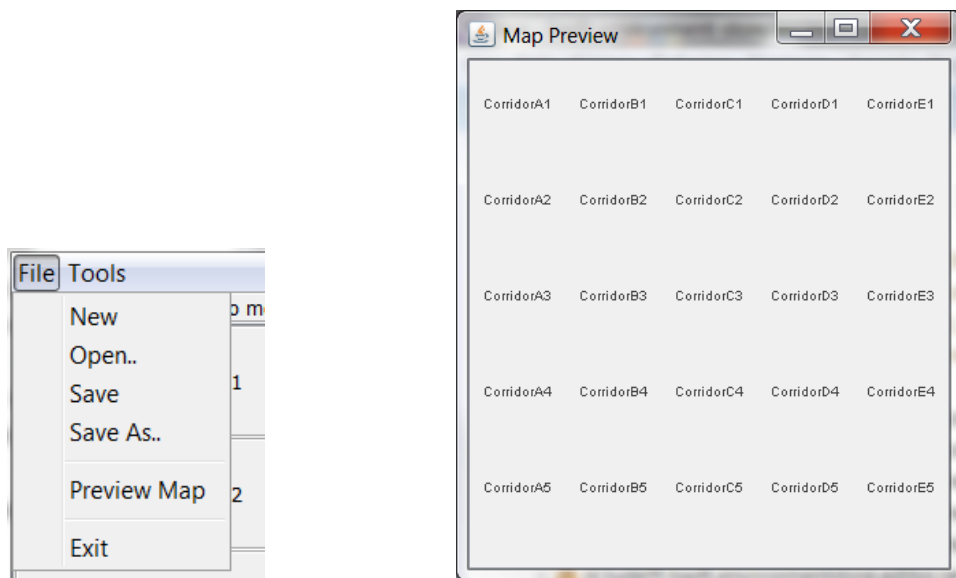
File Tools

New
Open..
Save
Save As..
Preview Map
Exit

p m
1
2

Map Preview

| CorridorA1 | CorridorB1 | CorridorC1 | CorridorD1 | CorridorE1 |
|---|---|---|---|---|
| CorridorA2 | CorridorB2 | CorridorC2 | CorridorD2 | CorridorE2 |
| CorridorA3 | CorridorB3 | CorridorC3 | CorridorD3 | CorridorE3 |
| CorridorA4 | CorridorB4 | CorridorC4 | CorridorD4 | CorridorE4 |
| CorridorA5 | CorridorB5 | CorridorC5 | CorridorD5 | CorridorE5 |